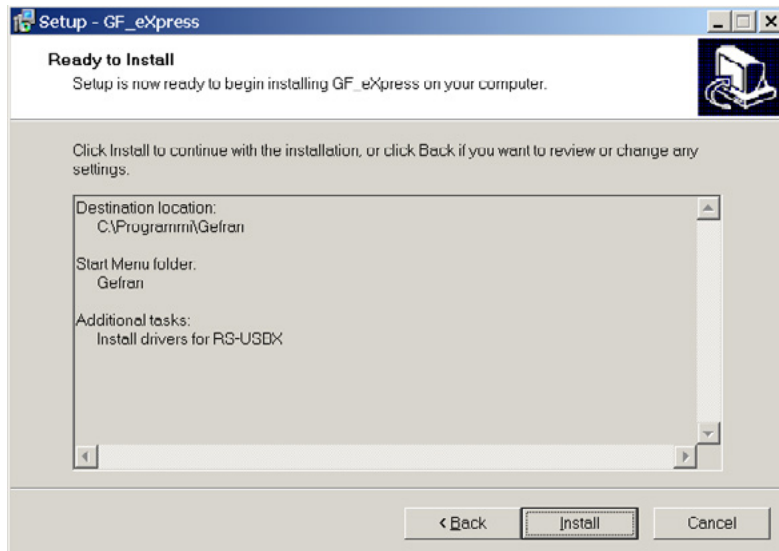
Setup - GF_eXpress

Ready to Install

Setup is now ready to begin installing GF_eXpress on your computer.

Click Install to continue with the installation, or click Back if you want to review or change any settings.

Destination location:
C:\Programmi\Gefran

Start Menu folder:
Gefran

Additional tasks:
Install drivers for RS-USBX

< Back Install Cancel